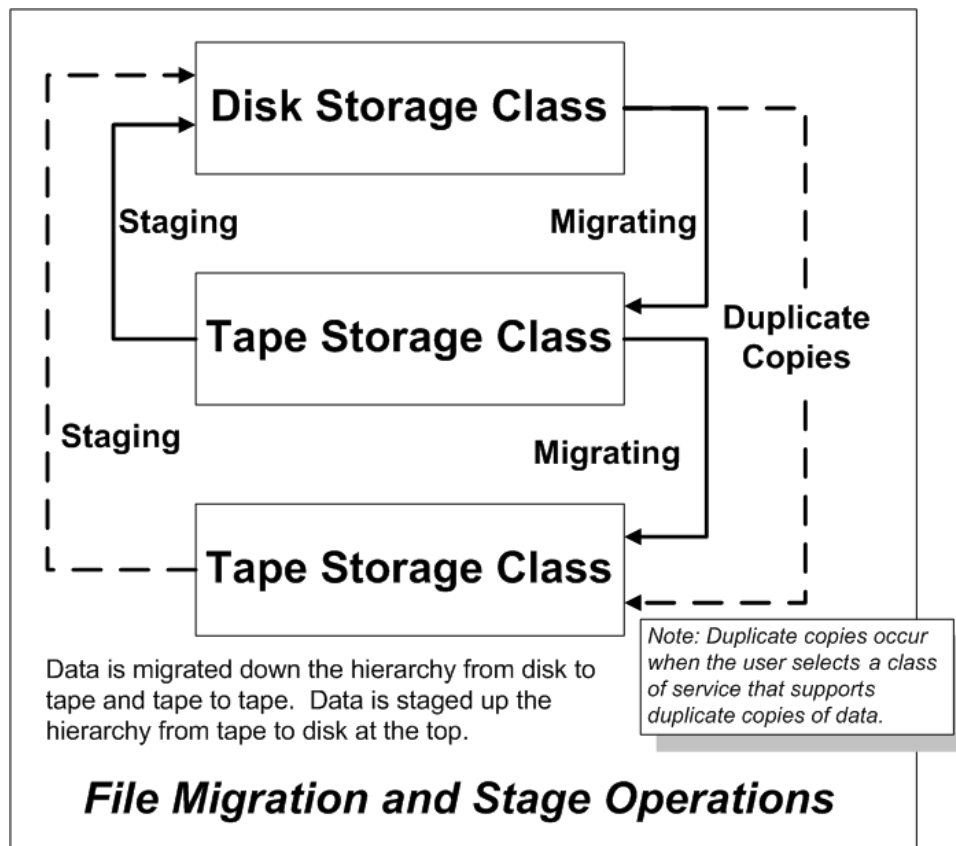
Disk Storage Class

Staging

Migrating

Tape Storage Class

Duplicate Copies

Staging

Migrating

Tape Storage Class

Note: Duplicate copies occur when the user selects a class of service that supports duplicate copies of data.

Data is migrated down the hierarchy from disk to tape and tape to tape. Data is staged up the hierarchy from tape to disk at the top.

File Migration and Stage Operations